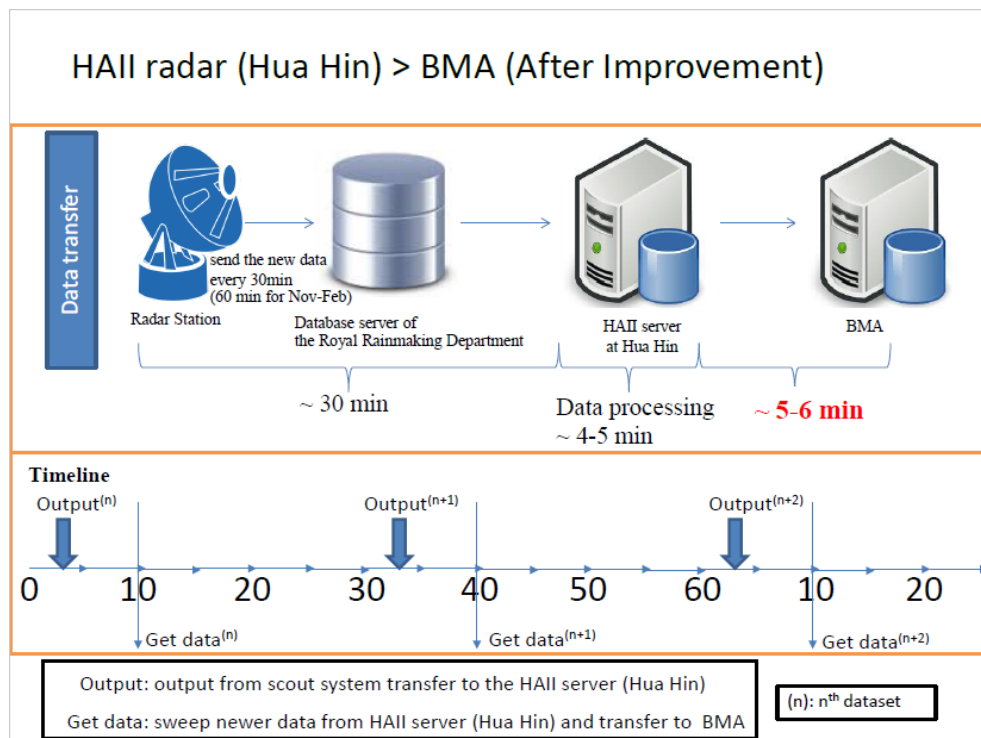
HAII radar (Hua Hin) > BMA (After Improvement)

Data transfer

Radar Station

send the new data every 30min (60 min for Nov-Feb)

Database server of the Royal Rainmaking Department

HAII server at Hua Hin

BMA

~ 30 min

Data processing ~ 4-5 min

~ 5-6 min

Timeline

Output$^{(n)}$

Output$^{(n+1)}$

Output$^{(n+2)}$

0 10 20 30 40 50 60 10 20

Get data$^{(n)}$

Get data$^{(n+1)}$

Get data$^{(n+2)}$

Output: output from scout system transfer to the HAII server (Hua Hin)

Get data: sweep newer data from HAII server (Hua Hin) and transfer to BMA

(n): n$^{th}$ dataset